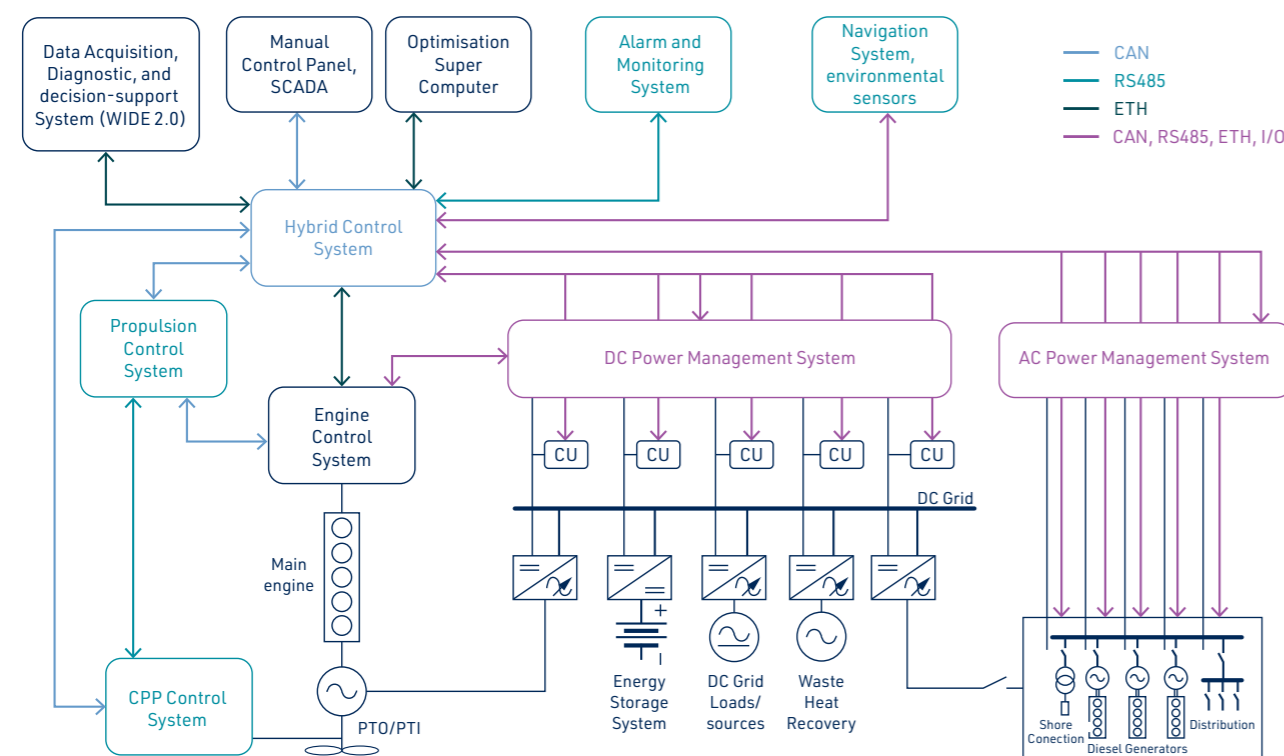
Data Acquisition, Diagnostic, and decision-support System (WIDE 2.0)

Manual Control Panel, SCADA

Optimisation Super Computer

Alarm and Monitoring System

Navigation System, environmental sensors

CAN
RS485
ETH
CAN, RS485, ETH, I/O

Hybrid Control System

Propulsion Control System

DC Power Management System

AC Power Management System

Engine Control System

CU
CU
CU
CU
CU

DC Grid

Main engine

CPP Control System

PTO/PTI

+

Energy Storage System

DC Grid Loads/ sources

Waste Heat Recovery

Shore Conection

Diesel Generators

Distribution